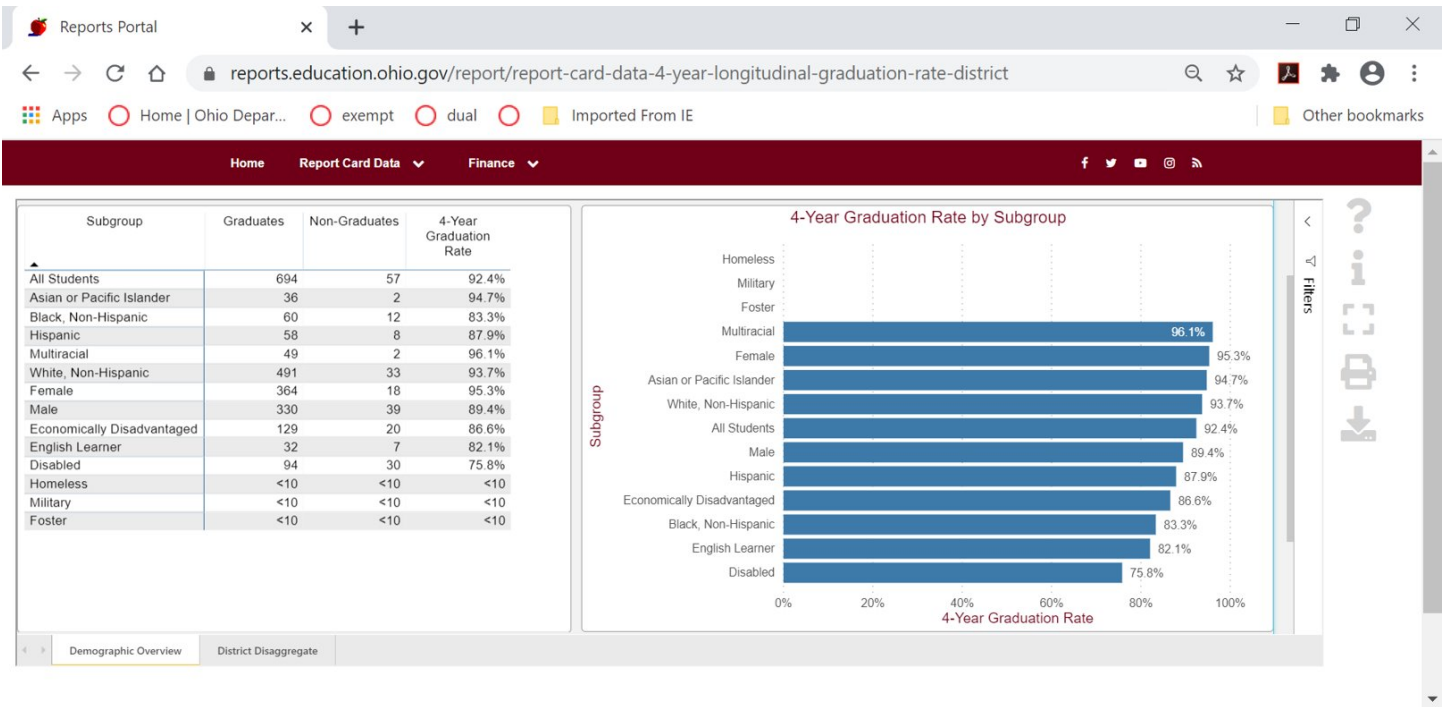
Reports Portal

reports.education.ohio.gov/report/report-card-data-4-year-longitudinal-graduation-rate-district

Apps Home | Ohio Depar... exempt dual Imported From IE Other bookmarks

Home Report Card Data Finance

| Subgroup | Graduates | Non-Graduates | 4-Year Graduation Rate |
|---|---|---|---|
| All Students | 694 | 57 | 92.4% |
| Asian or Pacific Islander | 36 | 2 | 94.7% |
| Black, Non-Hispanic | 60 | 12 | 83.3% |
| Hispanic | 58 | 8 | 87.9% |
| Multiracial | 49 | 2 | 96.1% |
| White, Non-Hispanic | 491 | 33 | 93.7% |
| Female | 364 | 18 | 95.3% |
| Male | 330 | 39 | 89.4% |
| Economically Disadvantaged | 129 | 20 | 86.6% |
| English Learner | 32 | 7 | 82.1% |
| Disabled | 94 | 30 | 75.8% |
| Homeless | <10 | <10 | <10 |
| Military | <10 | <10 | <10 |
| Foster | <10 | <10 | <10 |

4-Year Graduation Rate by Subgroup

Subgroup

Homeless
Military
Foster
Multiracial 96.1%
Female 95.3%
Asian or Pacific Islander 94.7%
White, Non-Hispanic 93.7%
All Students 92.4%
Male 89.4%
Hispanic 87.9%
Economically Disadvantaged 86.6%
Black, Non-Hispanic 83.3%
English Learner 82.1%
Disabled 75.8%

0% 20% 40% 60% 80% 100%
4-Year Graduation Rate

Filters

Demographic Overview District Disaggregate